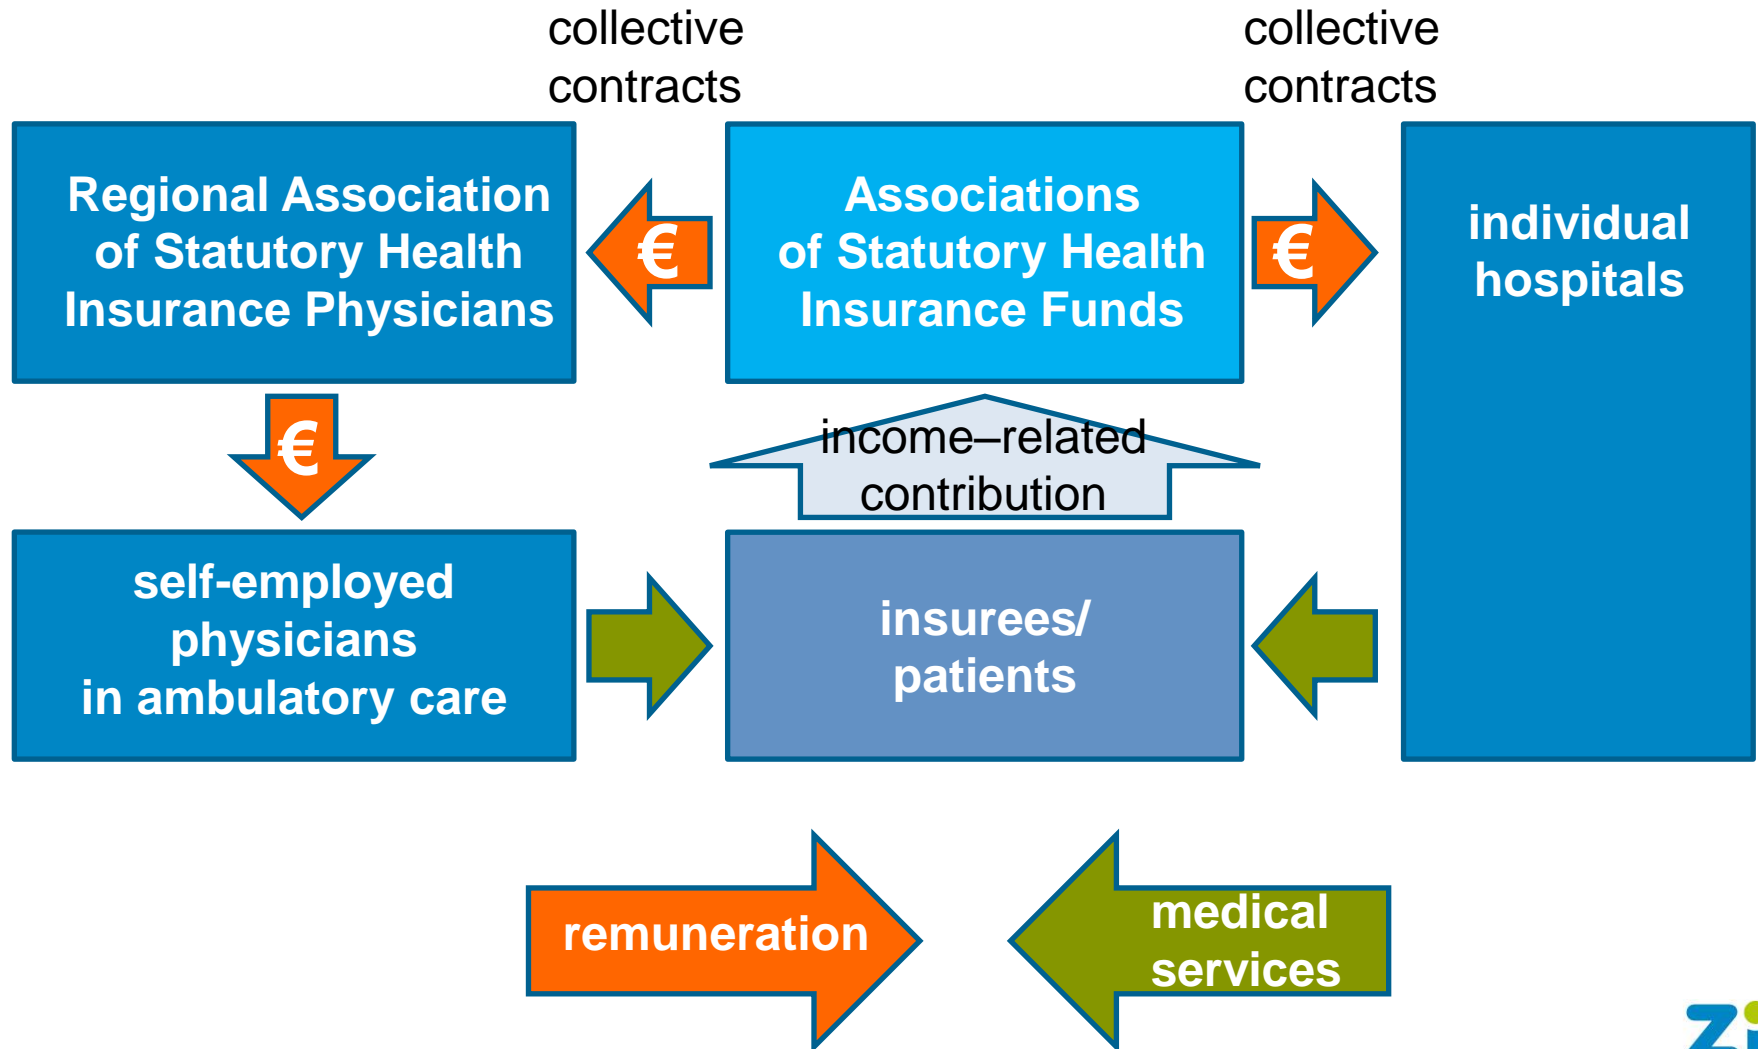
collective contracts

collective contracts

Regional Association of Statutory Health Insurance Physicians

€

Associations of Statutory Health Insurance Funds

€

individual hospitals

€

income–related contribution

self-employed physicians in ambulatory care

insurees/ patients

remuneration

medical services

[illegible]